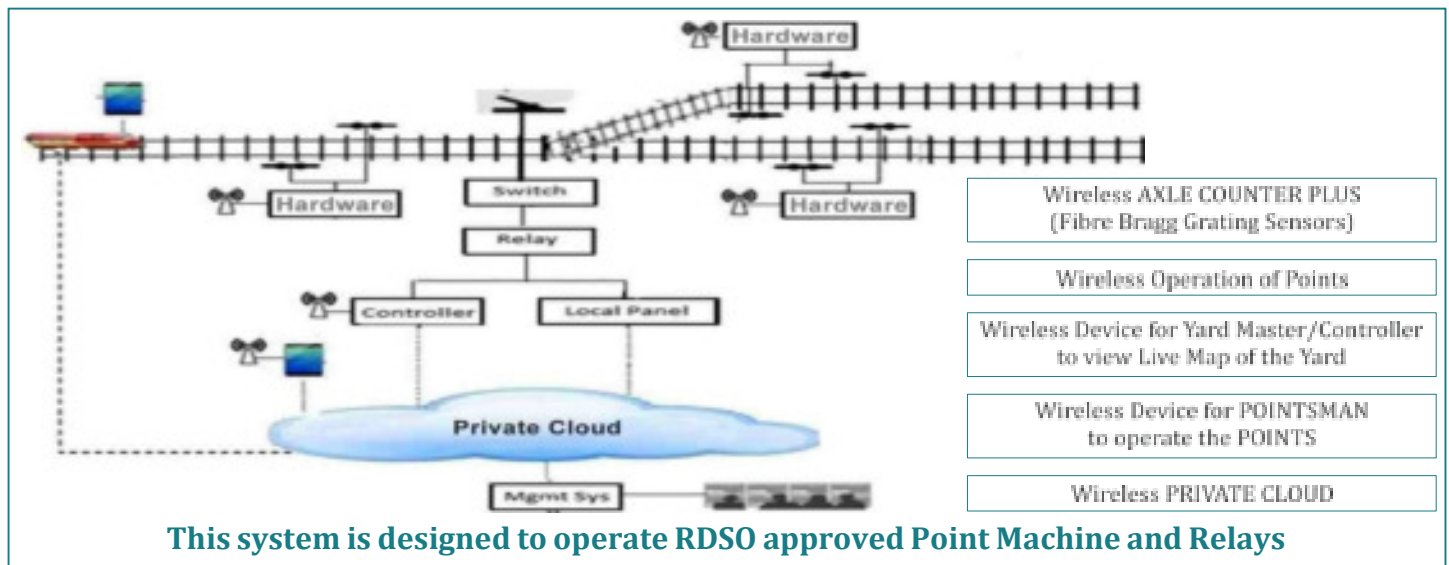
Hardware

Hardware

Switch

Hardware

Relay

Controller

Local Panel

Private Cloud

Mgmt Sys

Wireless AXLE COUNTER PLUS (Fibre Bragg Grating Sensors)

Wireless Operation of Points

Wireless Device for Yard Master/Controller to view Live Map of the Yard

Wireless Device for POINTSMAN to operate the POINTS

Wireless PRIVATE CLOUD

This system is designed to operate RDSO approved Point Machine and Relays